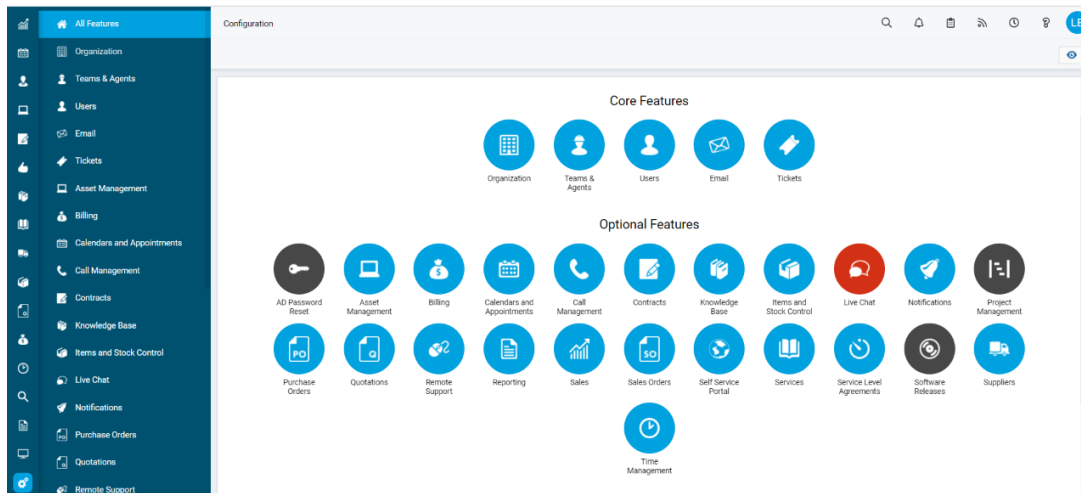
All Features
Organization
Teams & Agents
Users
Email
Tickets
Asset Management
Billing
Calendars and Appointments
Call Management
Contracts
Knowledge Base
Items and Stock Control
Live Chat
Notifications
Purchase Orders
Quotations
Remote Support

Configuration

LE

Core Features

Organization
Teams & Agents
Users
Email
Tickets

Optional Features

AD Password Reset
Asset Management
Billing
Calendars and Appointments
Call Management
Contracts
Knowledge Base
Items and Stock Control
Live Chat
Notifications
Project Management
Purchase Orders
Quotations
Remote Support
Reporting
Sales
Sales Orders
Self Service Portal
Services
Service Level Agreements
Software Releases
Suppliers
Time Management